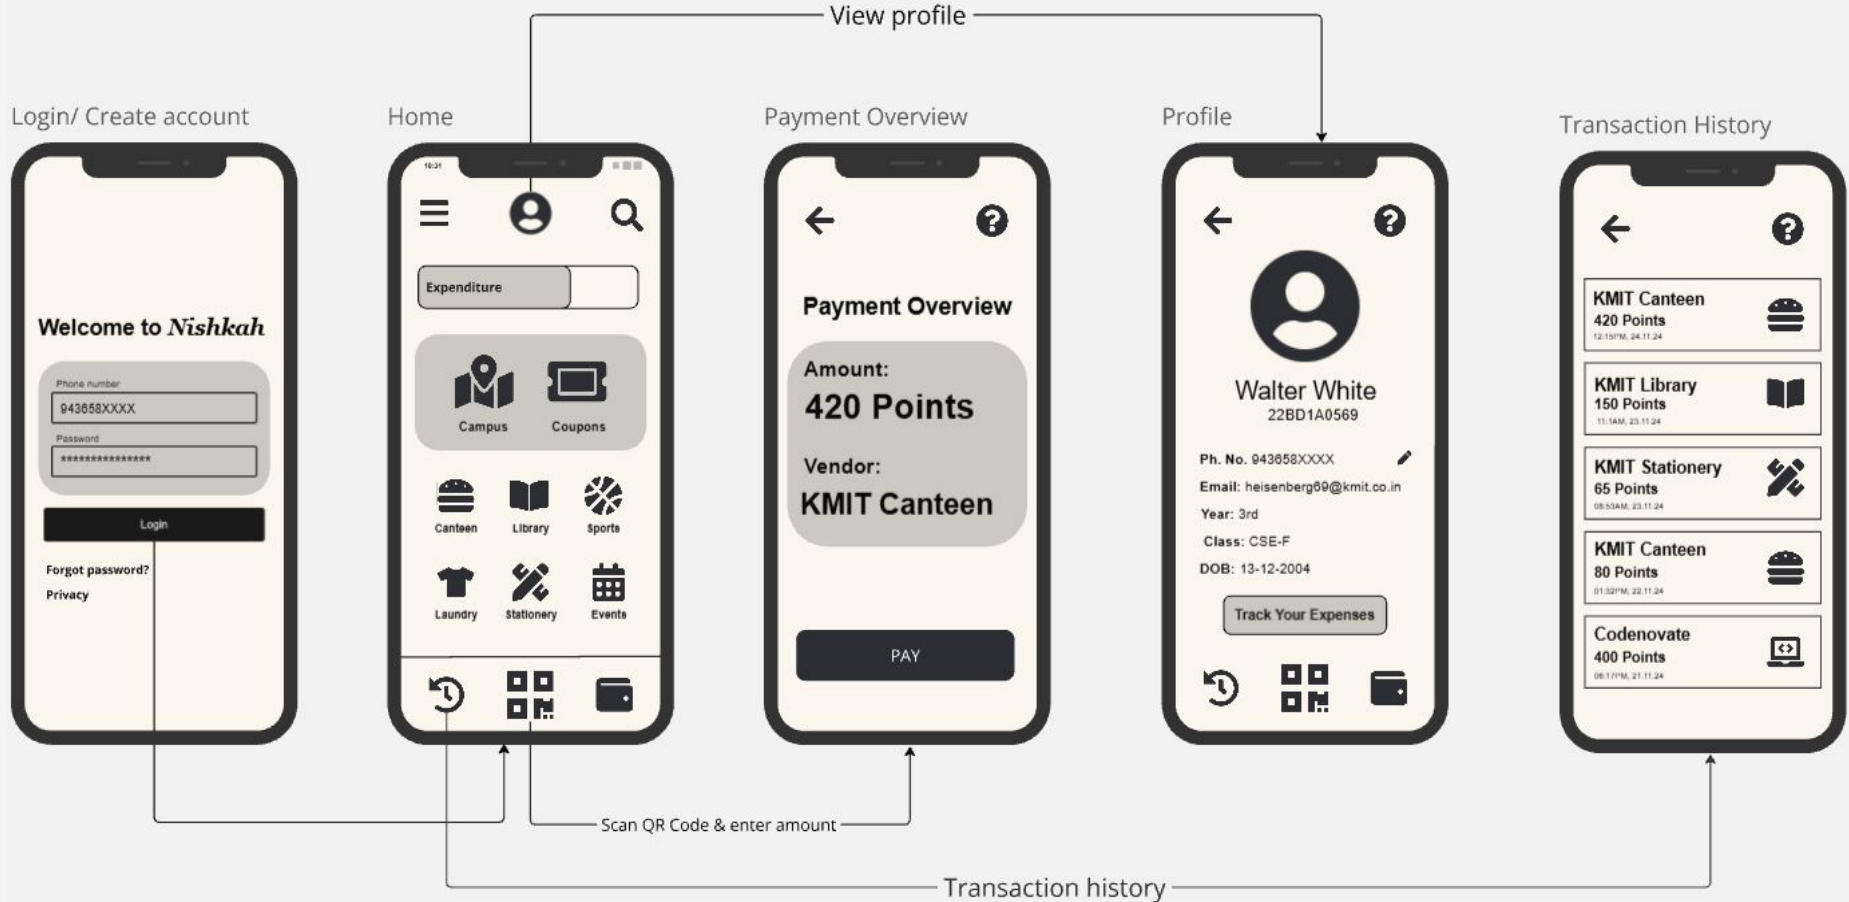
View profile

Login/ Create account

Welcome to Nishkah

Phone number
943658XXXX
Password
***************
Login
Forgot password?
Privacy

Home

10:31

Expenditure

Campus
Coupons

Canteen
Library
Sports
Laundry
Stationery
Events

Payment Overview

Payment Overview

Amount:
420 Points

Vendor:
KMIT Canteen

PAY

Profile

Walter White
22BD1A0569

Ph. No. 943658XXXX
Email: heisenberg69@kmit.co.in
Year: 3rd
Class: CSE-F
DOB: 13-12-2004

Track Your Expenses

Transaction History

KMIT Canteen
420 Points
12:15PM, 24.11.24

KMIT Library
150 Points
11:1AM, 23.11.24

KMIT Stationery
65 Points
08:53AM, 23.11.24

KMIT Canteen
80 Points
01:32PM, 22.11.24

Codenovate
400 Points
06:17PM, 21.11.24

Scan QR Code & enter amount

Transaction history